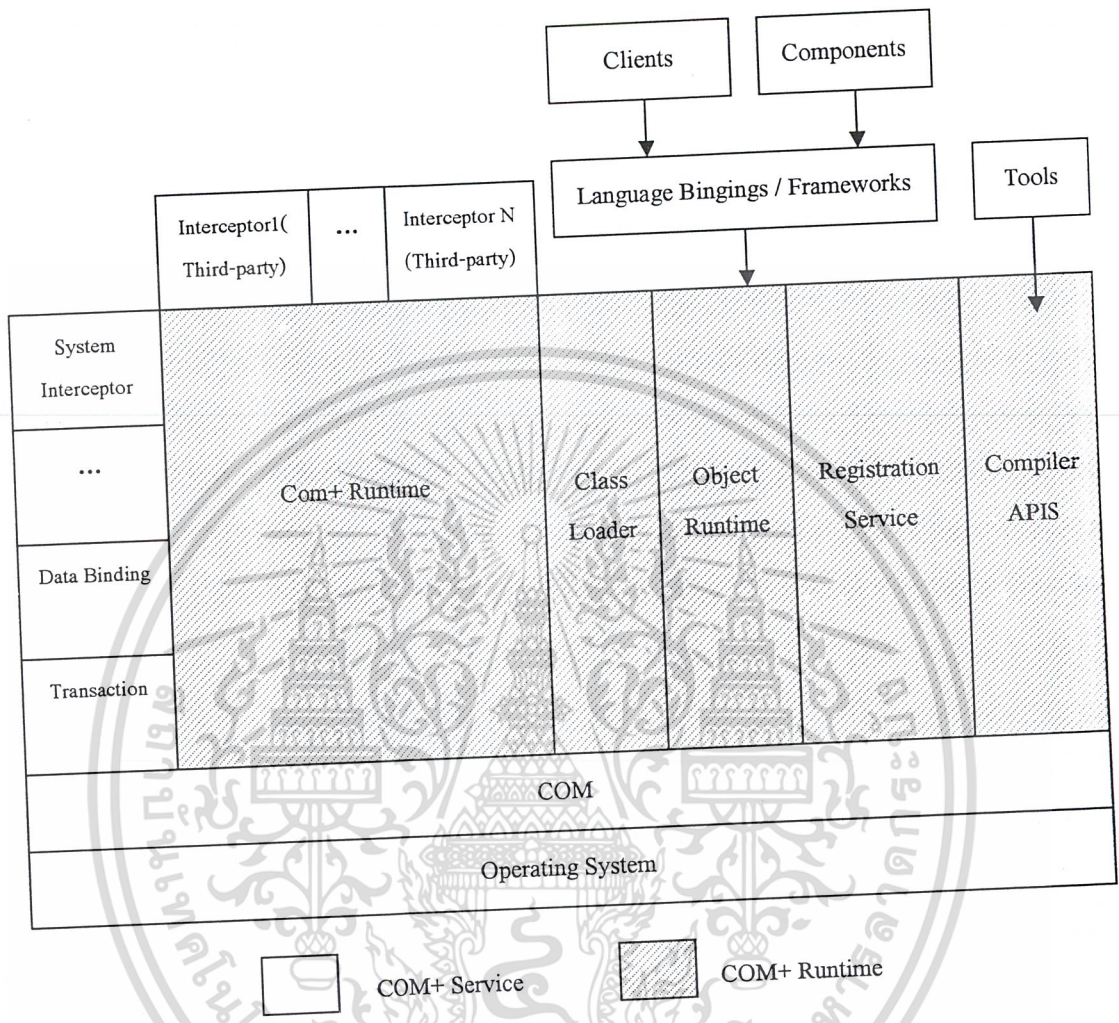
Clients

Components

Language Bingings / Frameworks

Tools

Interceptor1( Third-party)

...

Interceptor N (Third-party)

System Interceptor

...

Data Binding

Transaction

Com+ Runtime

Class Loader

Object Runtime

Registration Service

Compiler APIS

COM

Operating System

COM+ Service

COM+ Runtime